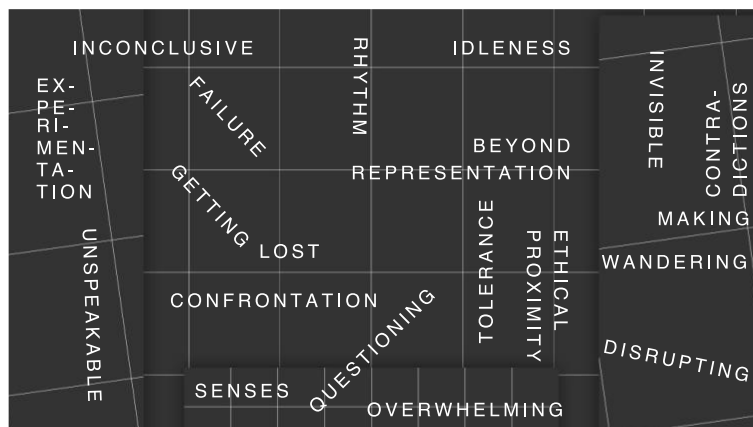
INCONCLUSIVE

EXPERIMENTATION

FAILURE

RHYTHM

IDLENESS

INVISIBLE

CONTRADICTIONS

BEYOND REPRESENTATION

GETTING LOST

MAKING

UNSPEAKABLE

TOLERANCE

ETHICAL PROXIMITY

WANDERING

CONFRONTATION

QUESTIONING

DISRUPTING

SENSES

OVERWHELMING